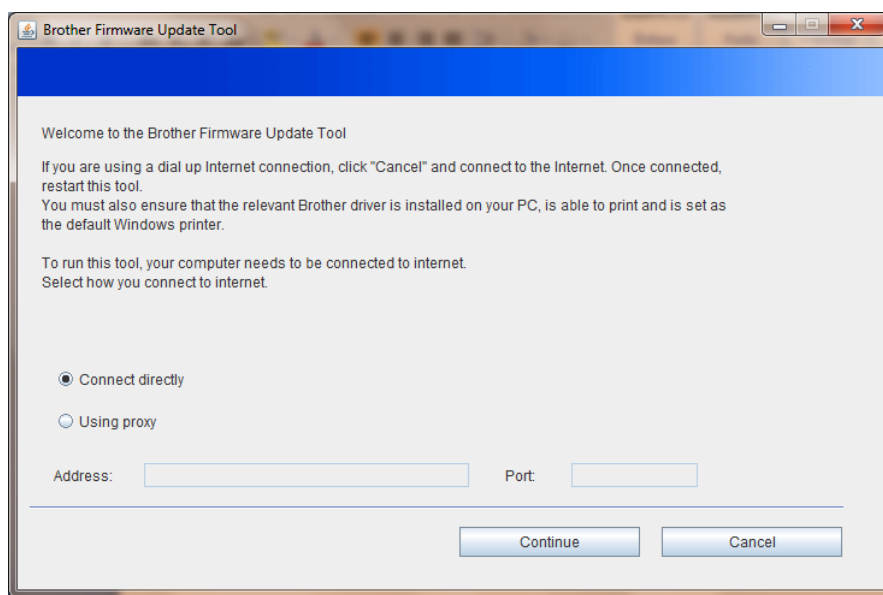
Brother Firmware Update Tool

Welcome to the Brother Firmware Update Tool

If you are using a dial up Internet connection, click "Cancel" and connect to the Internet. Once connected, restart this tool.
You must also ensure that the relevant Brother driver is installed on your PC, is able to print and is set as the default Windows printer.

To run this tool, your computer needs to be connected to internet.
Select how you connect to internet.

Connect directly

Using proxy

Address:

Port:

Continue

Cancel